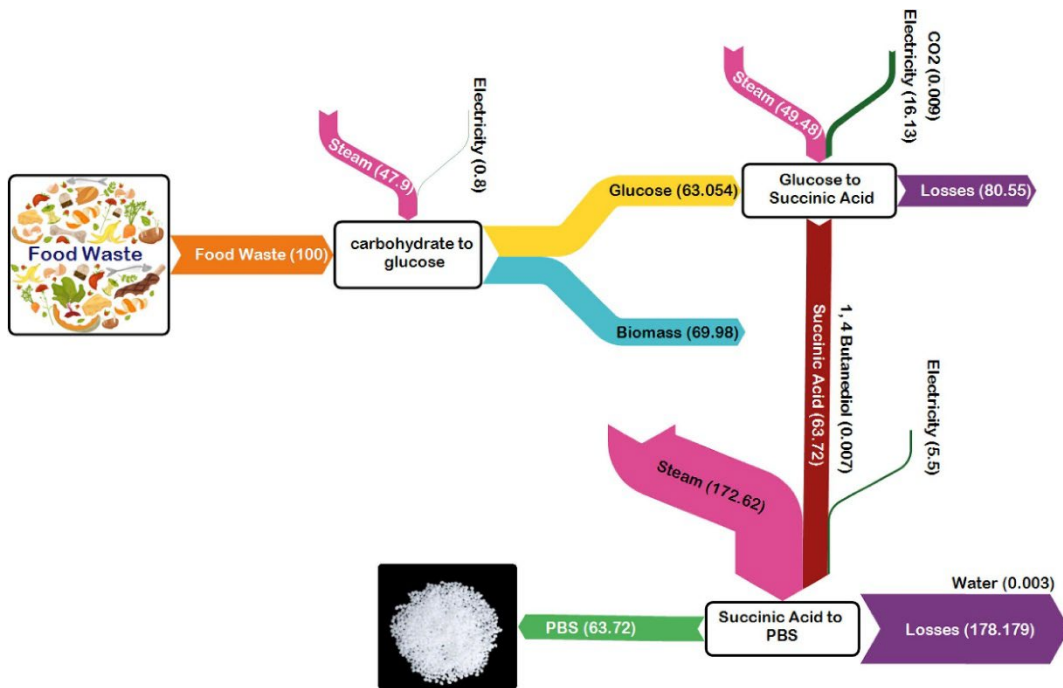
Food Waste

Food Waste (100)

Steam (47.9)

Electricity (0.8)

carbohydrate to glucose

Glucose (63.054)

Biomass (69.98)

Steam (49.48)

Electricity (16.13)

CO2 (0.009)

Glucose to Succinic Acid

Losses (80.55)

Succinic Acid (63.72)

1, 4 Butanediol (0.007)

Electricity (5.5)

Steam (172.62)

Water (0.003)

Succinic Acid to PBS

Losses (178.179)

PBS (63.72)